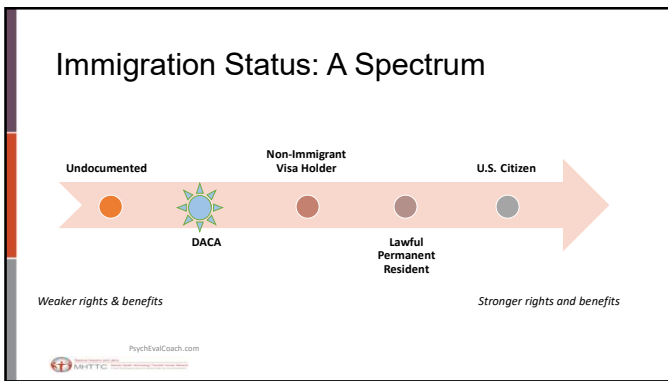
Immigration Status: A Spectrum

Undocumented

Non-Immigrant Visa Holder

U.S. Citizen

DACA

Lawful Permanent Resident

Weaker rights & benefits

Stronger rights and benefits

PsychEvalCoach.com

MHTTC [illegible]